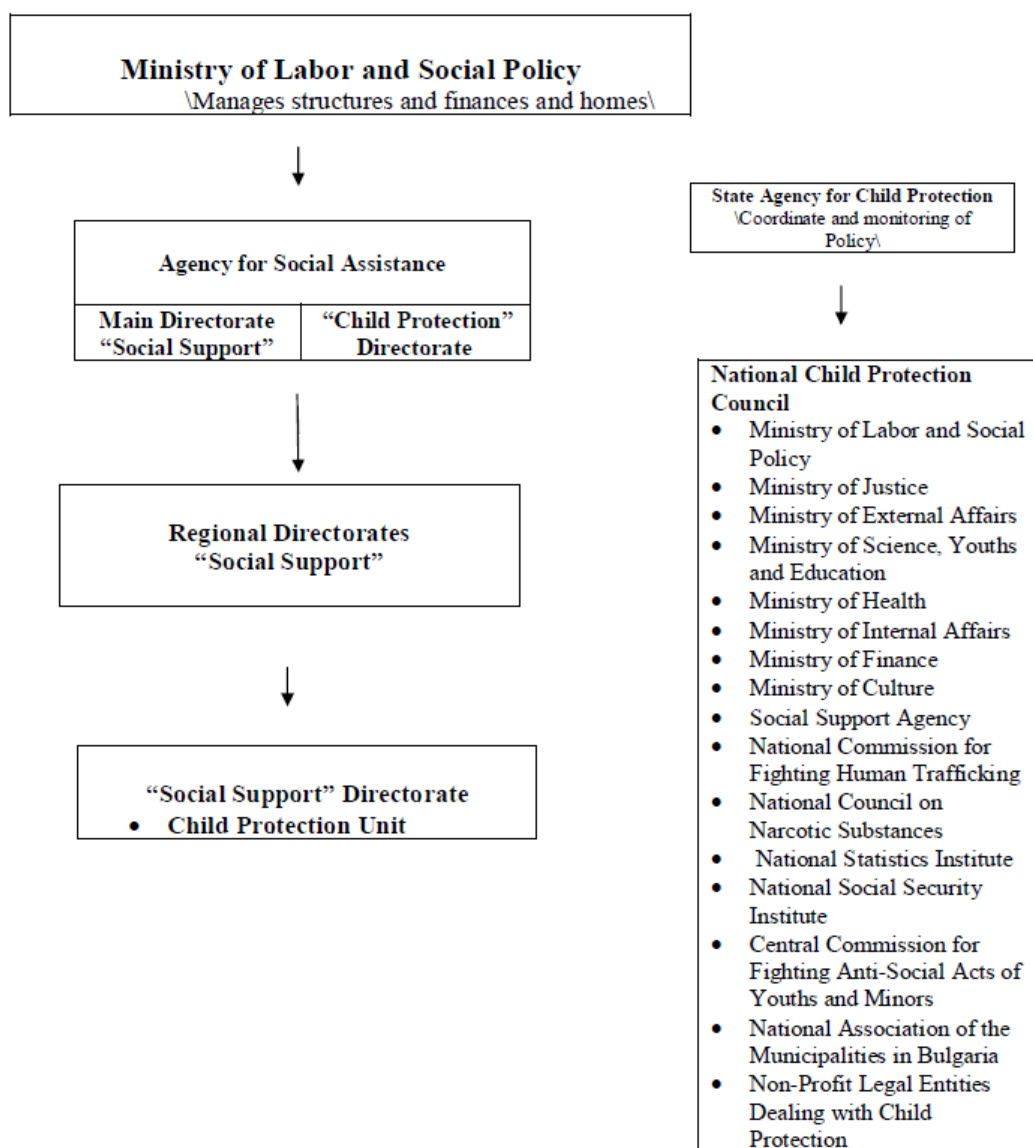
Ministry of Labor and Social Policy
\Manages structures and finances and homes\

Agency for Social Assistance

| Main Directorate "Social Support" | "Child Protection" Directorate |
|---|---|

Regional Directorates
"Social Support"

"Social Support" Directorate
- Child Protection Unit

State Agency for Child Protection
\Coordinate and monitoring of Policy\

National Child Protection Council
- Ministry of Labor and Social Policy
- Ministry of Justice
- Ministry of External Affairs
- Ministry of Science, Youths and Education
- Ministry of Health
- Ministry of Internal Affairs
- Ministry of Finance
- Ministry of Culture
- Social Support Agency
- National Commission for Fighting Human Trafficking
- National Council on Narcotic Substances
- National Statistics Institute
- National Social Security Institute
- Central Commission for Fighting Anti-Social Acts of Youths and Minors
- National Association of the Municipalities in Bulgaria
- Non-Profit Legal Entities Dealing with Child Protection